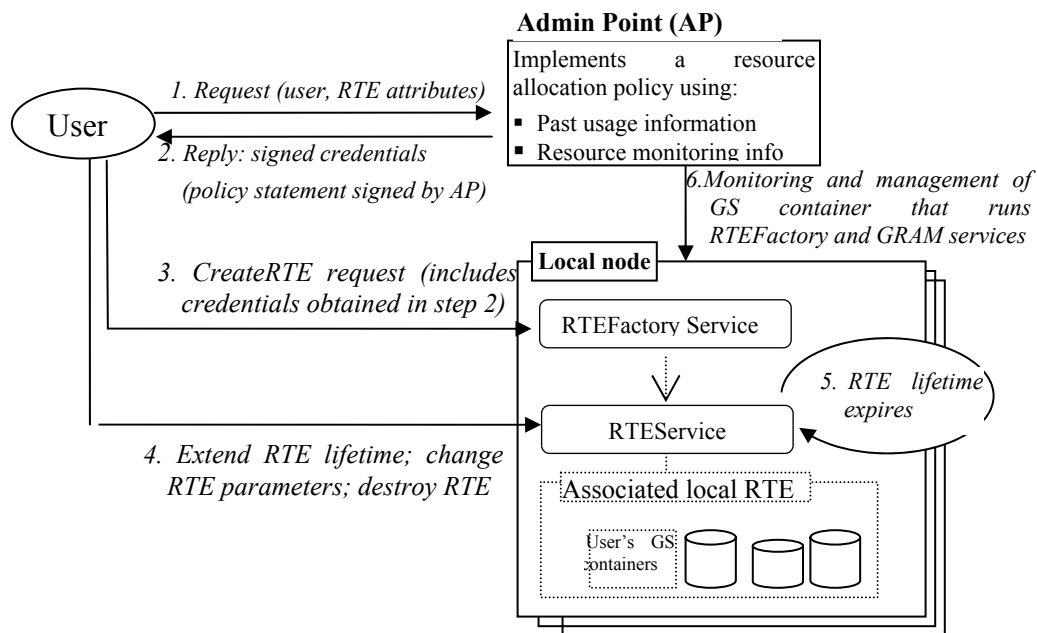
Admin Point (AP)

Implements a resource allocation policy using:

▪ Past usage information
▪ Resource monitoring info

User

1. Request (user, RTE attributes)

2. Reply: signed credentials (policy statement signed by AP)

6. Monitoring and management of GS container that runs RTEFactory and GRAM services

3. CreateRTE request (includes credentials obtained in step 2)

Local node

RTEFactory Service

5. RTE lifetime expires

RTEService

4. Extend RTE lifetime; change RTE parameters; destroy RTE

Associated local RTE

User's GS containers